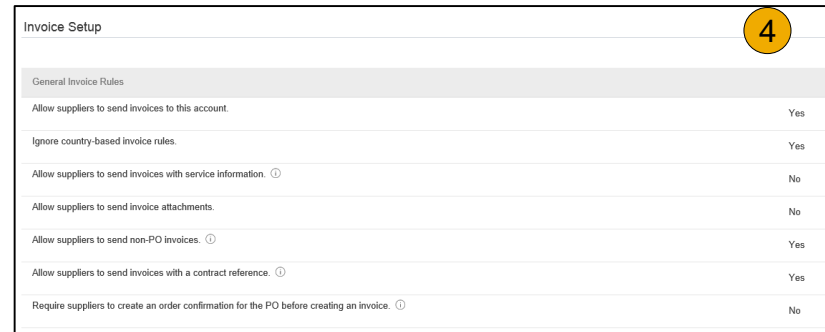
Invoice Setup

4

General Invoice Rules

| | |
|---|---|
| Allow suppliers to send invoices to this account. | Yes |
| Ignore country-based invoice rules. | Yes |
| Allow suppliers to send invoices with service information. ⓘ | No |
| Allow suppliers to send invoice attachments. | No |
| Allow suppliers to send non-PO invoices. ⓘ | Yes |
| Allow suppliers to send invoices with a contract reference. ⓘ | Yes |
| Require suppliers to create an order confirmation for the PO before creating an invoice. ⓘ | No |